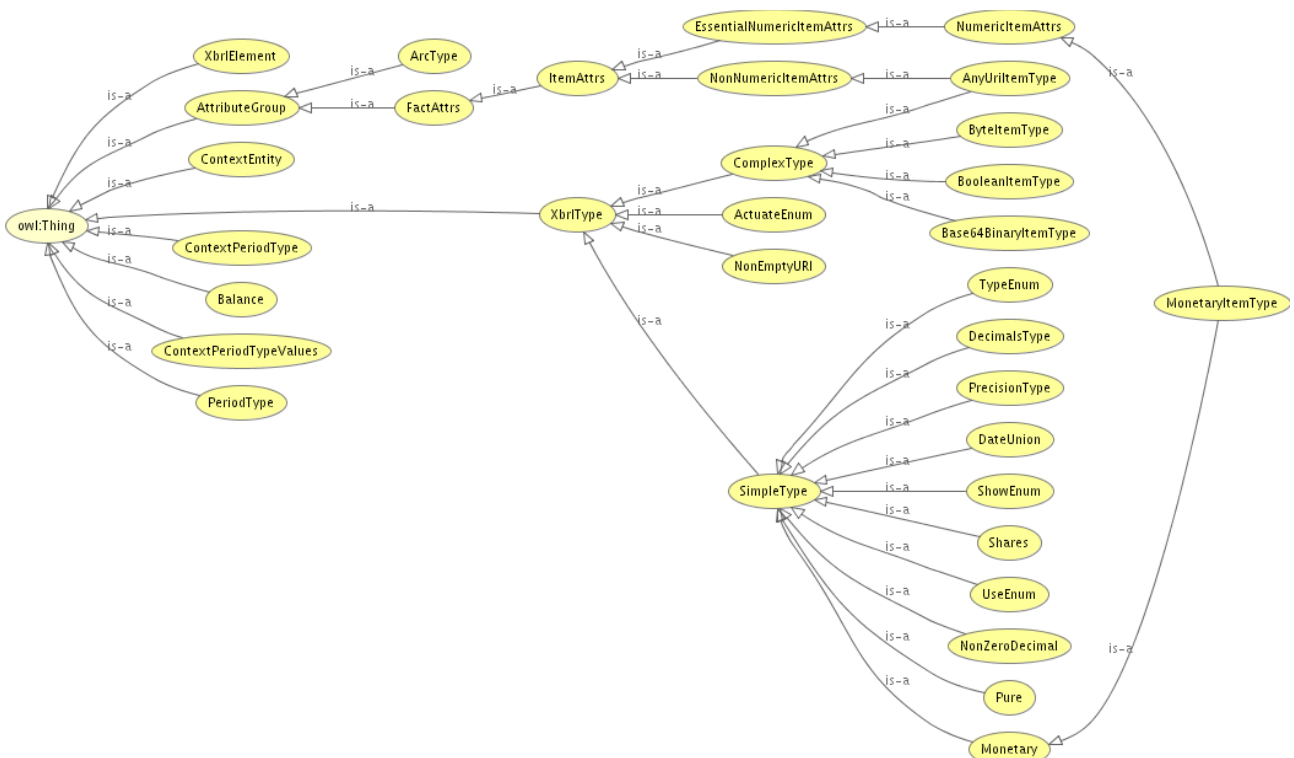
XbrlElement
is-a
AttributeGroup
is-a
ArcType
is-a
FactAttrs
is-a
is-a
ItemAttrs
is-a
EssentialNumericItemAttrs
is-a
NumericItemAttrs
is-a
is-a
NonNumericItemAttrs
is-a
AnyUriItemType
is-a
ContextEntity
is-a
ComplexType
is-a
ByteItemType
is-a
BooleanItemType
is-a
owl:Thing
is-a
XbrlType
is-a
ActuateEnum
is-a
Base64BinaryItemType
is-a
ContextPeriodType
is-a
is-a
NonEmptyURI
Balance
is-a
is-a
ContextPeriodTypeValues
is-a
PeriodType
is-a
TypeEnum
MonetaryItemType
is-a
DecimalsType
is-a
PrecisionType
is-a
DateUnion
is-a
is-a
ShowEnum
SimpleType
is-a
Shares
is-a
UseEnum
is-a
NonZeroDecimal
is-a
is-a
is-a
Pure
is-a
Monetary